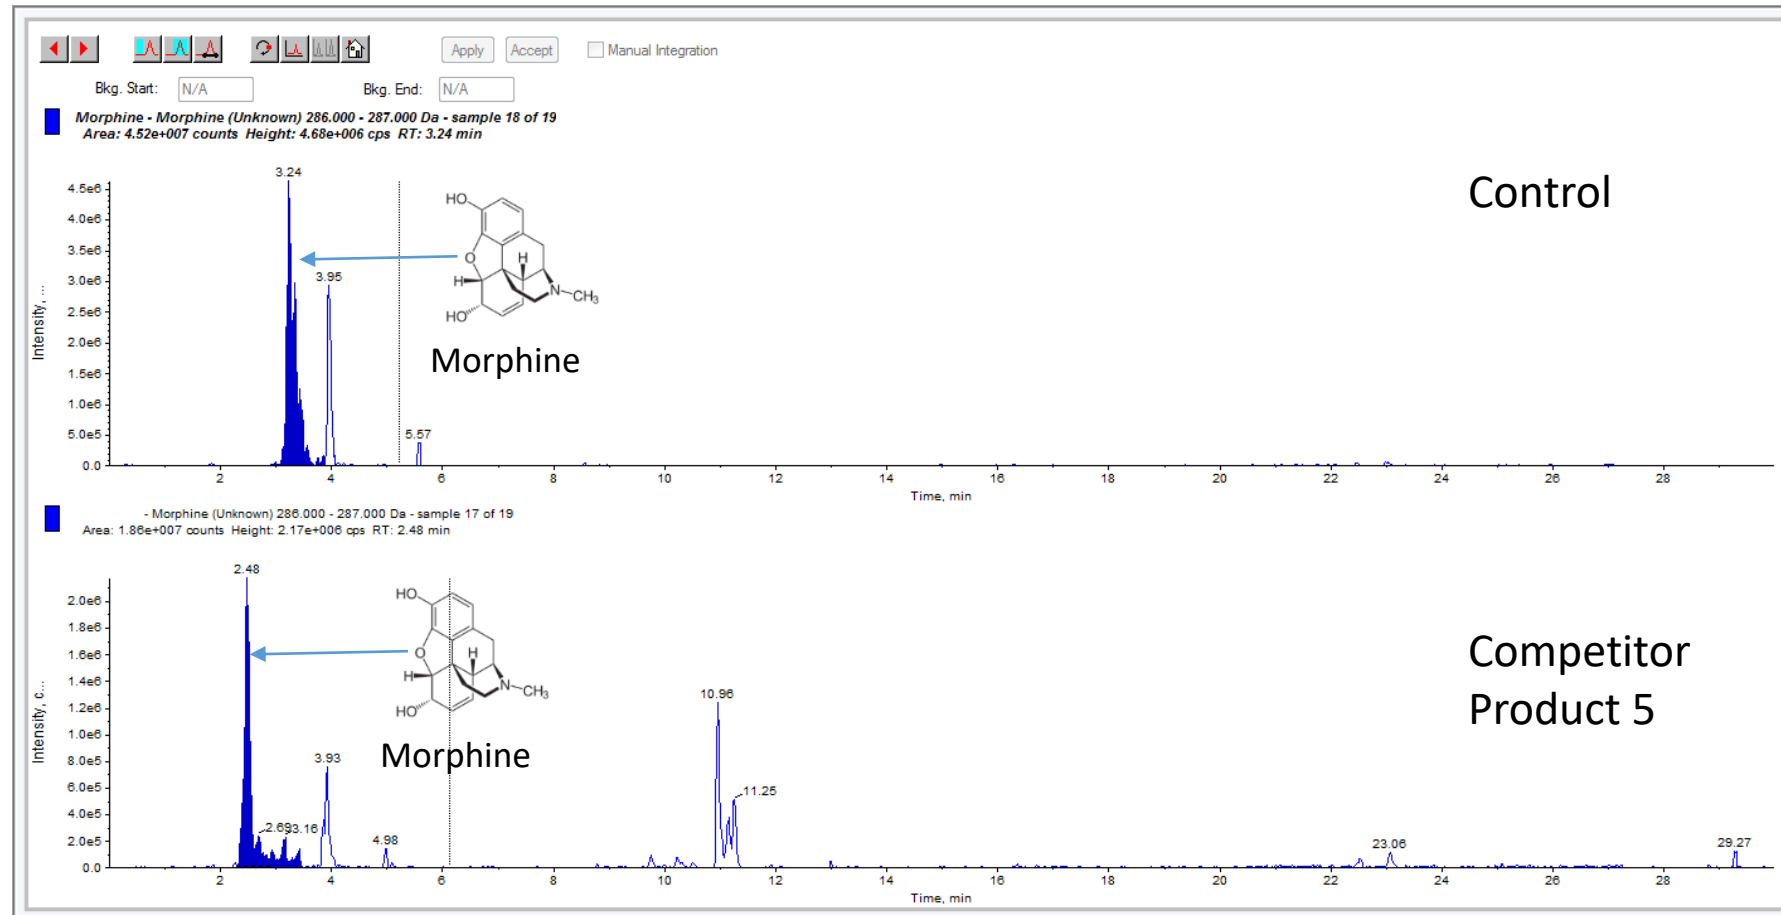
Apply Accept Manual Integration

Bkg. Start: N/A Bkg. End: N/A

Morphine - Morphine (Unknown) 286.000 - 287.000 Da - sample 18 of 19
Area: 4.52e+007 counts Height: 4.68e+006 cps RT: 3.24 min

Control

Intensity, ...

4.5e6
4.0e6
3.5e6
3.0e6
2.5e6
2.0e6
1.5e6
1.0e6
5.0e5
0.0

3.24
3.95
5.57

HO
O
H
H
N
$CH_3$
HO

Morphine

2 4 6 8 10 12 14 16 18 20 22 24 26 28
Time, min

- Morphine (Unknown) 286.000 - 287.000 Da - sample 17 of 19
Area: 1.86e+007 counts Height: 2.17e+006 cps RT: 2.48 min

Competitor Product 5

Intensity, c...

2.0e6
1.8e6
1.6e6
1.4e6
1.2e6
1.0e6
8.0e5
6.0e5
4.0e5
2.0e5
0.0

2.48
2.69
3.16
3.93
4.98
10.96
11.25
23.06
29.27

HO
O
H
H
N
$CH_3$
HO

Morphine

2 4 6 8 10 12 14 16 18 20 22 24 26 28
Time, min